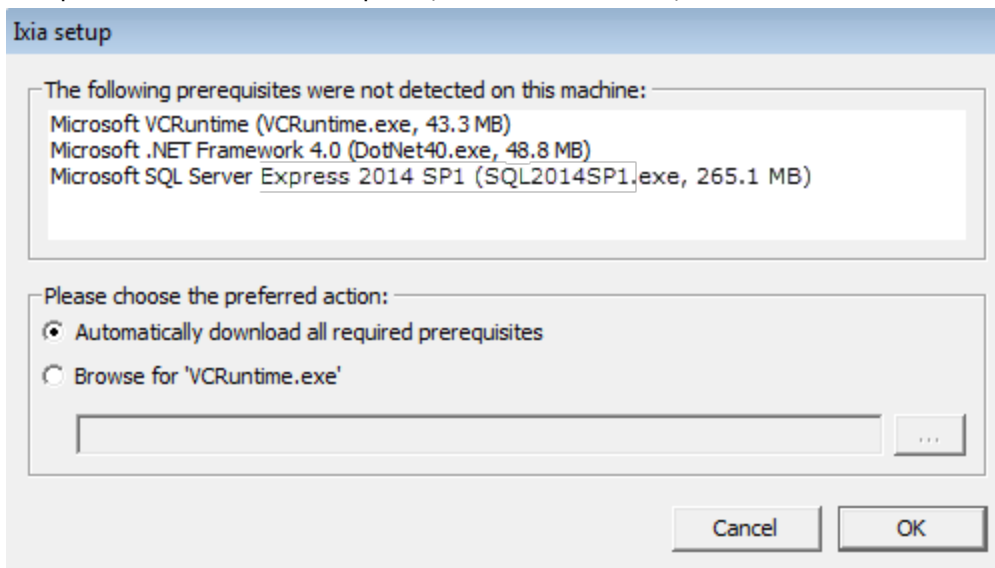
Ixia setup

The following prerequisites were not detected on this machine:

Microsoft VCRuntime (VCRuntime.exe, 43.3 MB)
Microsoft .NET Framework 4.0 (DotNet40.exe, 48.8 MB)
Microsoft SQL Server Express 2014 SP1 (SQL2014SP1.exe, 265.1 MB)

Please choose the preferred action:

Automatically download all required prerequisites

Browse for 'VCRuntime.exe'

...

Cancel

OK